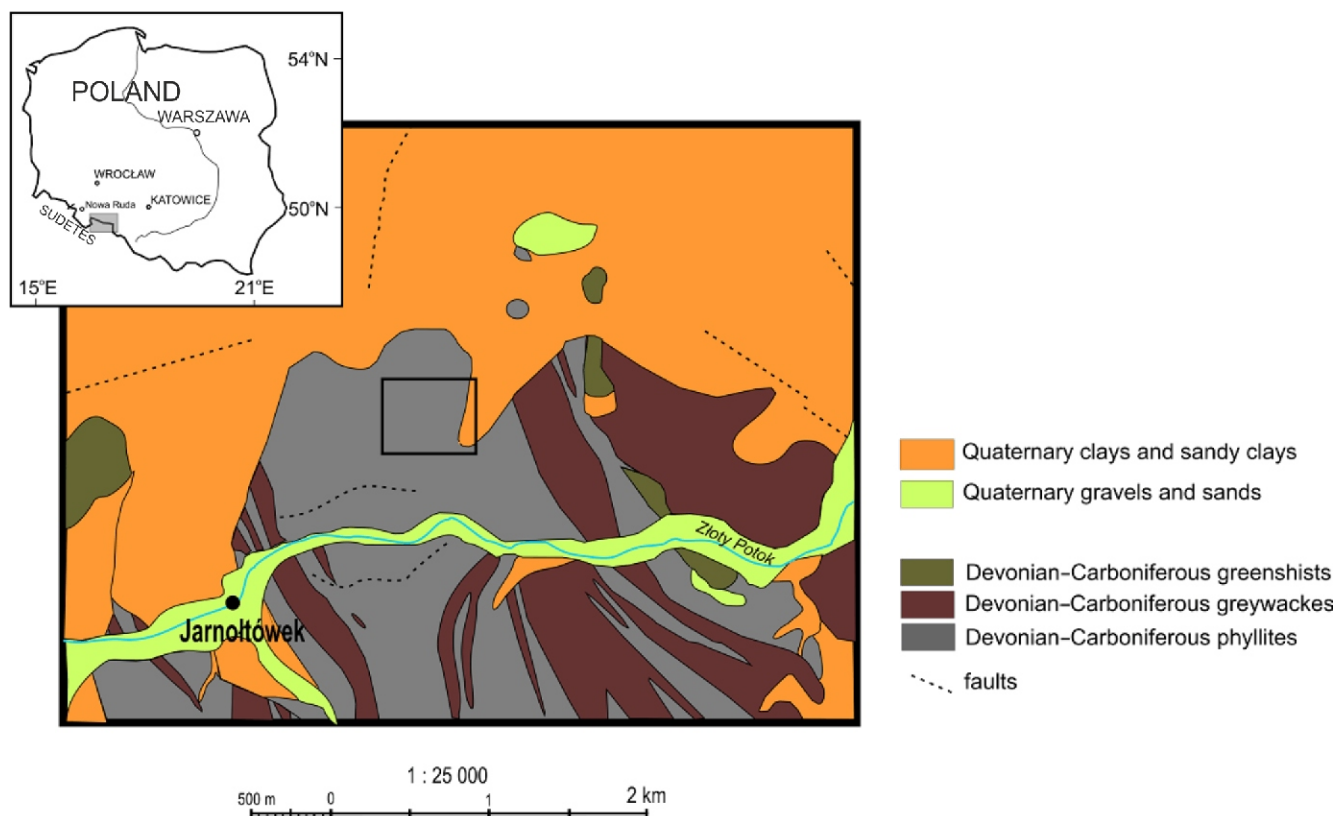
54°N
POLAND
WARSZAWA
WROCŁAW
Nowa Ruda
KATOWICE
50°N
SUDETES
15°E
21°E

Złoty Potok
Jarnołtówek

Quaternary clays and sandy clays
Quaternary gravels and sands
Devonian–Carboniferous greenshists
Devonian–Carboniferous greywackes
Devonian–Carboniferous phyllites
faults

1 : 25 000
500 m 0 1 2 km